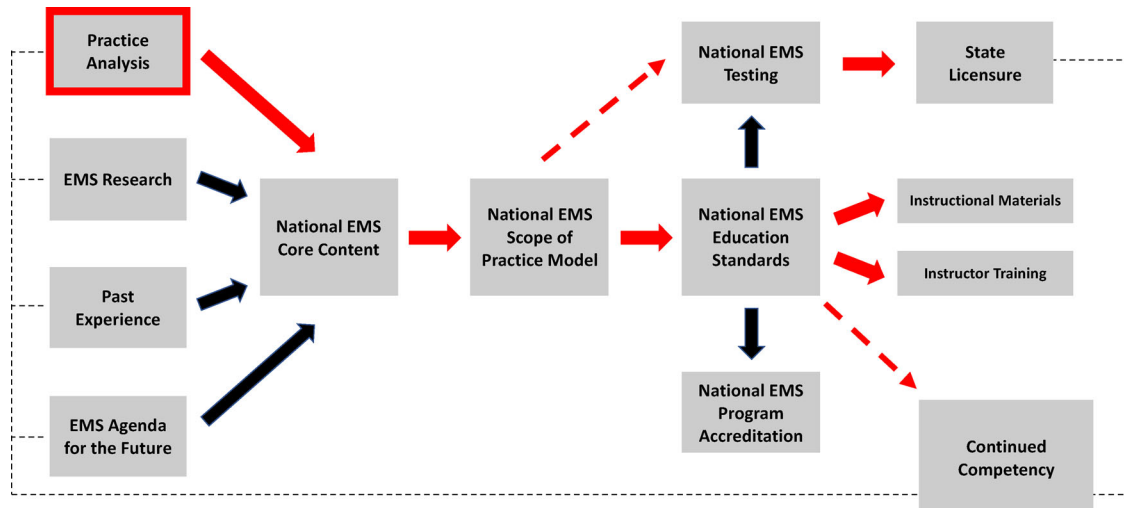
Practice Analysis

EMS Research

Past Experience

EMS Agenda for the Future

National EMS Core Content

National EMS Scope of Practice Model

National EMS Testing

State Licensure

National EMS Education Standards

Instructional Materials

Instructor Training

National EMS Program Accreditation

Continued Competency